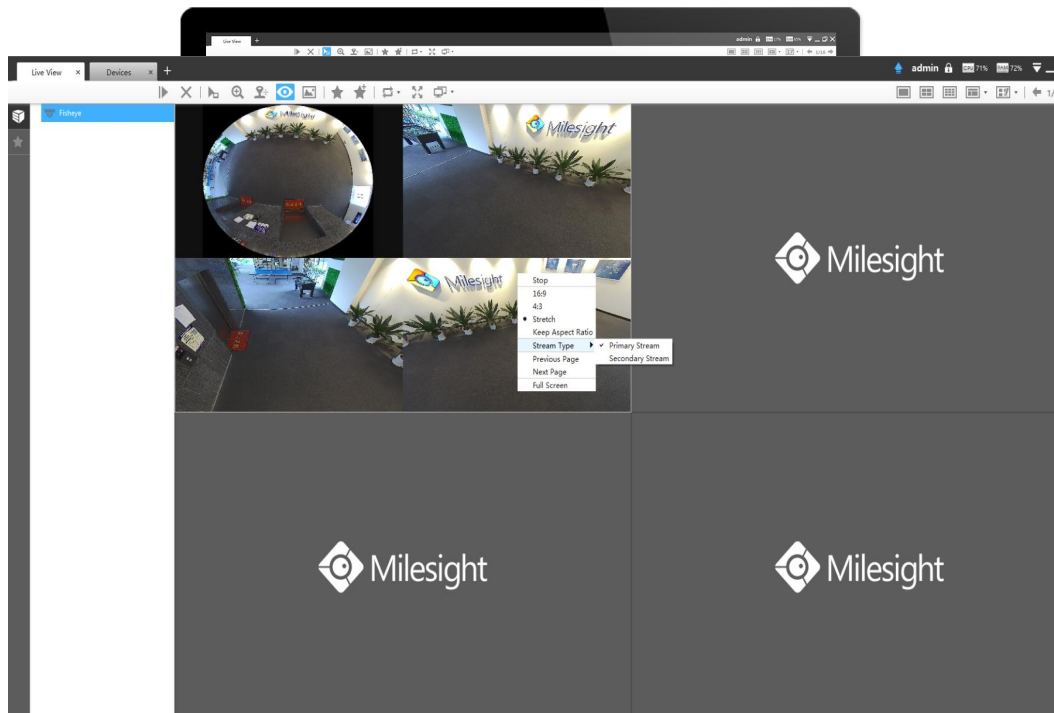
Live View +
admin 1/16

Live View ×
Devices ×
+
admin
CPU 71%
RAM 72%
1/

Fisheye

Milesight

Milesight

Milesight

Stop
16:9
4:3
• Stretch
Keep Aspect Ratio
Stream Type
✓ Primary Stream
Secondary Stream
Previous Page
Next Page
Full Screen

Milesight

Milesight

Milesight